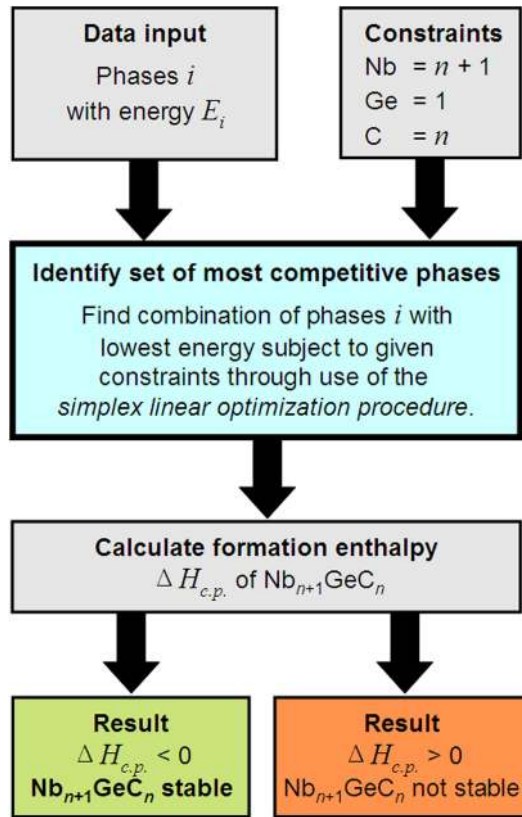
Data input

Phases $i$ with energy $E_i$

Constraints

Nb $= n + 1$

Ge $= 1$

C $= n$

Identify set of most competitive phases

Find combination of phases $i$ with lowest energy subject to given constraints through use of the simplex linear optimization procedure.

Calculate formation enthalpy

$\Delta H_{c.p.}$ of $Nb_{n+1}GeC_n$

Result

$\Delta H_{c.p.} < 0$

$Nb_{n+1}GeC_n$ stable

Result

$\Delta H_{c.p.} > 0$

$Nb_{n+1}GeC_n$ not stable